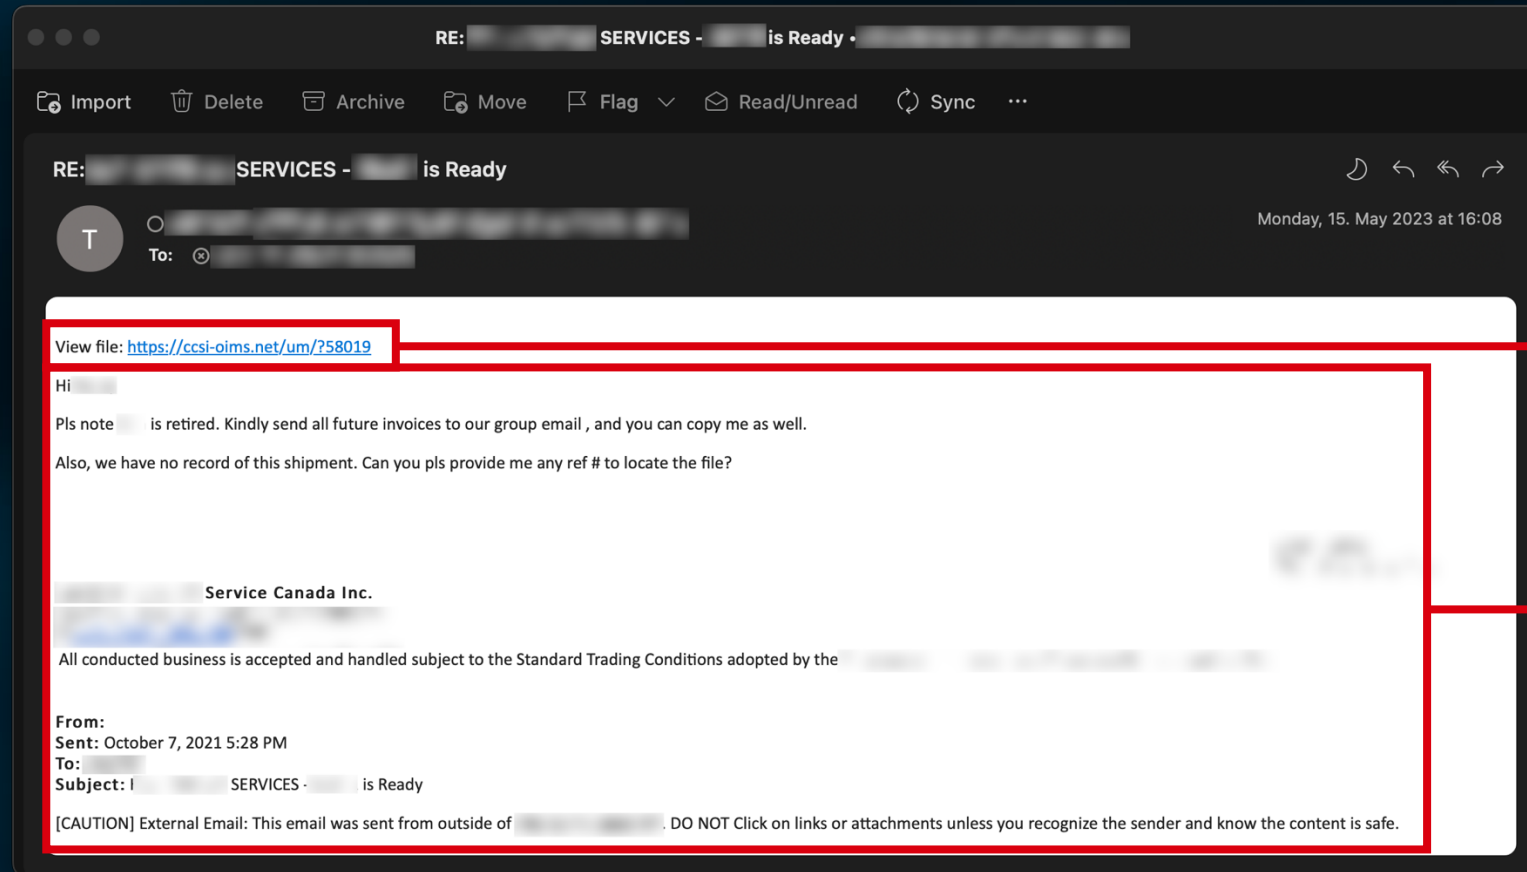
RE: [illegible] SERVICES - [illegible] is Ready - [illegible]

Import Delete Archive Move Flag Read/Unread Sync ···

RE: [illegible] SERVICES - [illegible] is Ready

T

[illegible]
To: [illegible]

Monday, 15. May 2023 at 16:08

View file: https://ccsi-oims.net/um/?58019

Hi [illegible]

Pls note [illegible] is retired. Kindly send all future invoices to our group email , and you can copy me as well.

Also, we have no record of this shipment. Can you pls provide me any ref # to locate the file?

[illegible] Service Canada Inc.
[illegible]

All conducted business is accepted and handled subject to the Standard Trading Conditions adopted by the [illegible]

From:
Sent: October 7, 2021 5:28 PM
To: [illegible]
Subject: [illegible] SERVICES - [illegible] is Ready

[CAUTION] External Email: This email was sent from outside of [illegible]. DO NOT Click on links or attachments unless you recognize the sender and know the content is safe.